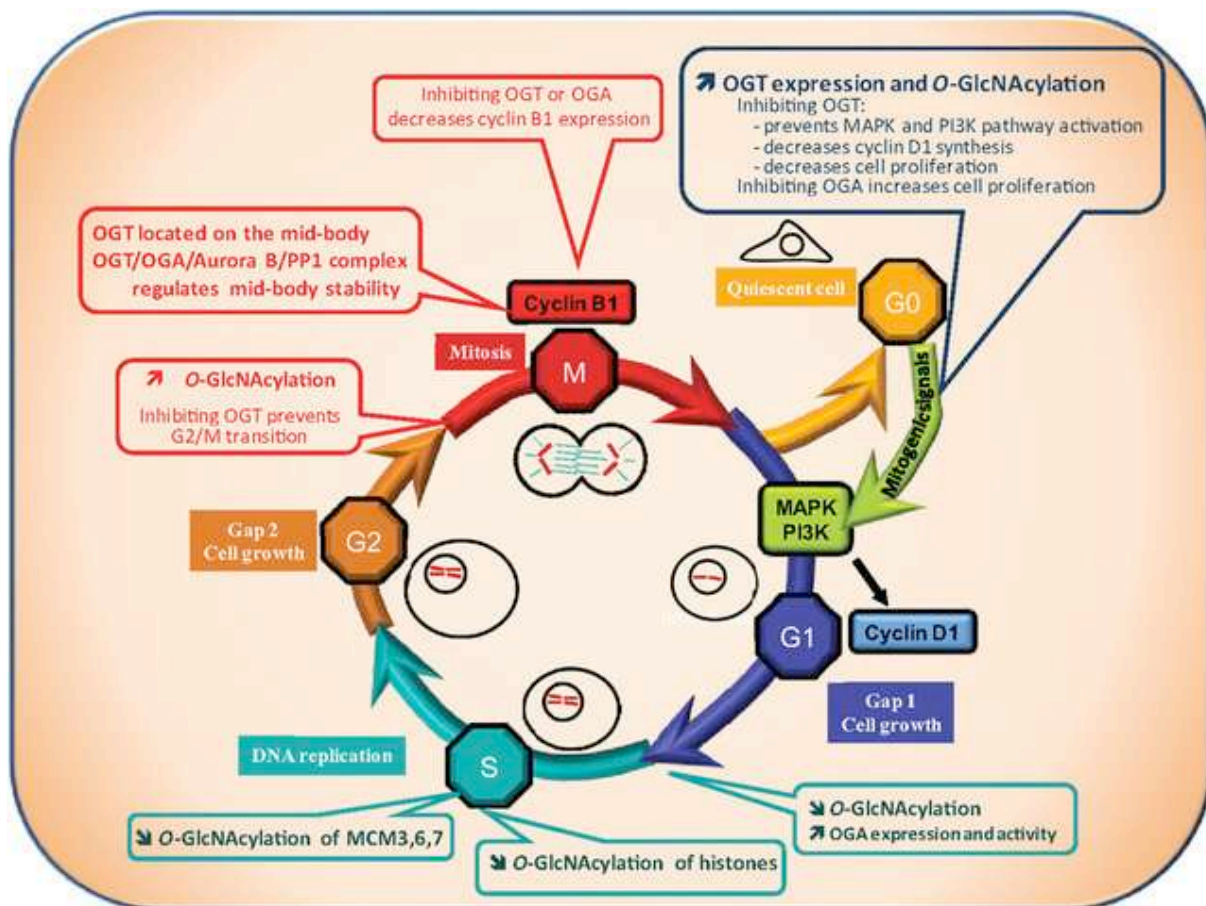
Inhibiting OGT or OGA decreases cyclin B1 expression

↗ OGT expression and O-GlcNAcylation
Inhibiting OGT:
- prevents MAPK and PI3K pathway activation
- decreases cyclin D1 synthesis
- decreases cell proliferation
Inhibiting OGA increases cell proliferation

OGT located on the mid-body
OGT/OGA/Aurora B/PP1 complex regulates mid-body stability

Cyclin B1

Quiescent cell

G0

Mitosis

M

↗ O-GlcNAcylation
Inhibiting OGT prevents G2/M transition

Mitogenicsignals

MAPK
PI3K

Gap 2
Cell growth

G2

G1

Cyclin D1

Gap 1
Cell growth

DNA replication

S

↘ O-GlcNAcylation
↗ OGA expression and activity

↘ O-GlcNAcylation of MCM3,6,7

↘ O-GlcNAcylation of histones